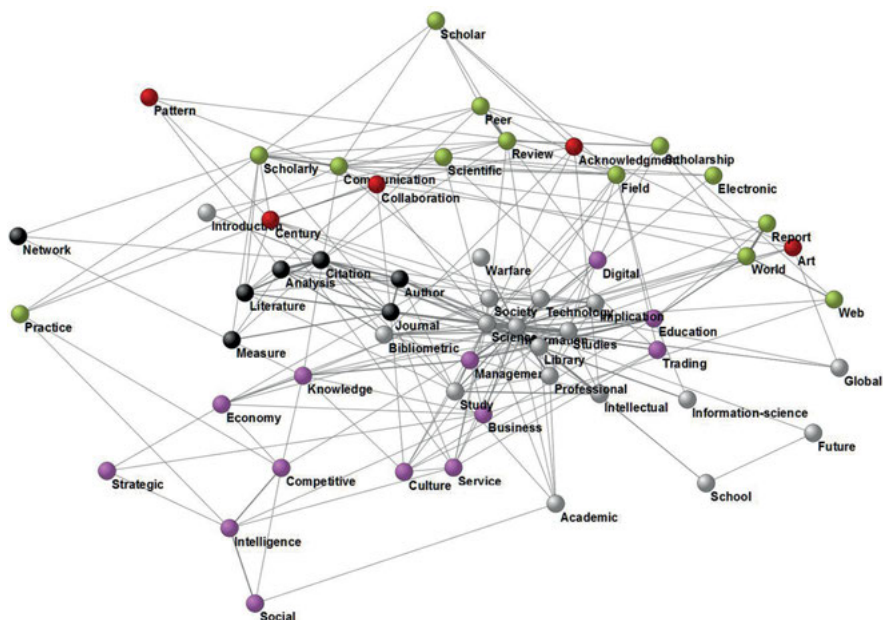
Scholar

Pattern

Peer

Review

Acknowledgment

Scholarship

Scholarly

Communication

Scientific

Field

Electronic

Collaboration

Introduction

Century

Report

Network

Art

World

Citation

Warfare

Digital

Analysis

Author

Literature

Society

Technology

Implication

Web

Practice

Journal

Science

Information

Education

Studies

Measure

Bibliometric

Library

Trading

Management

Global

Knowledge

Professional

Intellectual

Information-science

Economy

Study

Business

Future

Strategic

Competitive

Culture

Service

School

Academic

Intelligence

Social